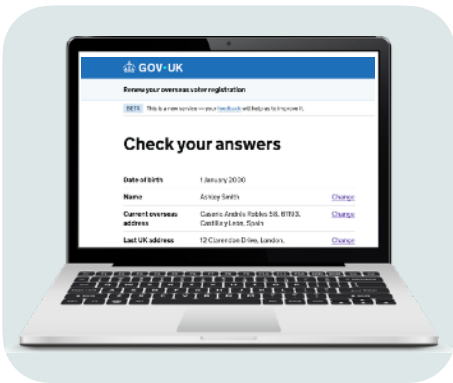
GOV.UK

Renew your overseas voter registration

BETA This is a new service – your feedback will help us to improve it.

Check your answers

| | | |
|---|---|---|
| Date of birth | 1 January 2000 | |
| Name | Ashley Smith | Change |
| Current overseas address | Caserio Andrés Robles 58, 61193, Castillay Leon, Spain | Change |
| Last UK address | 12 Clarendon Drive, London, | Change |